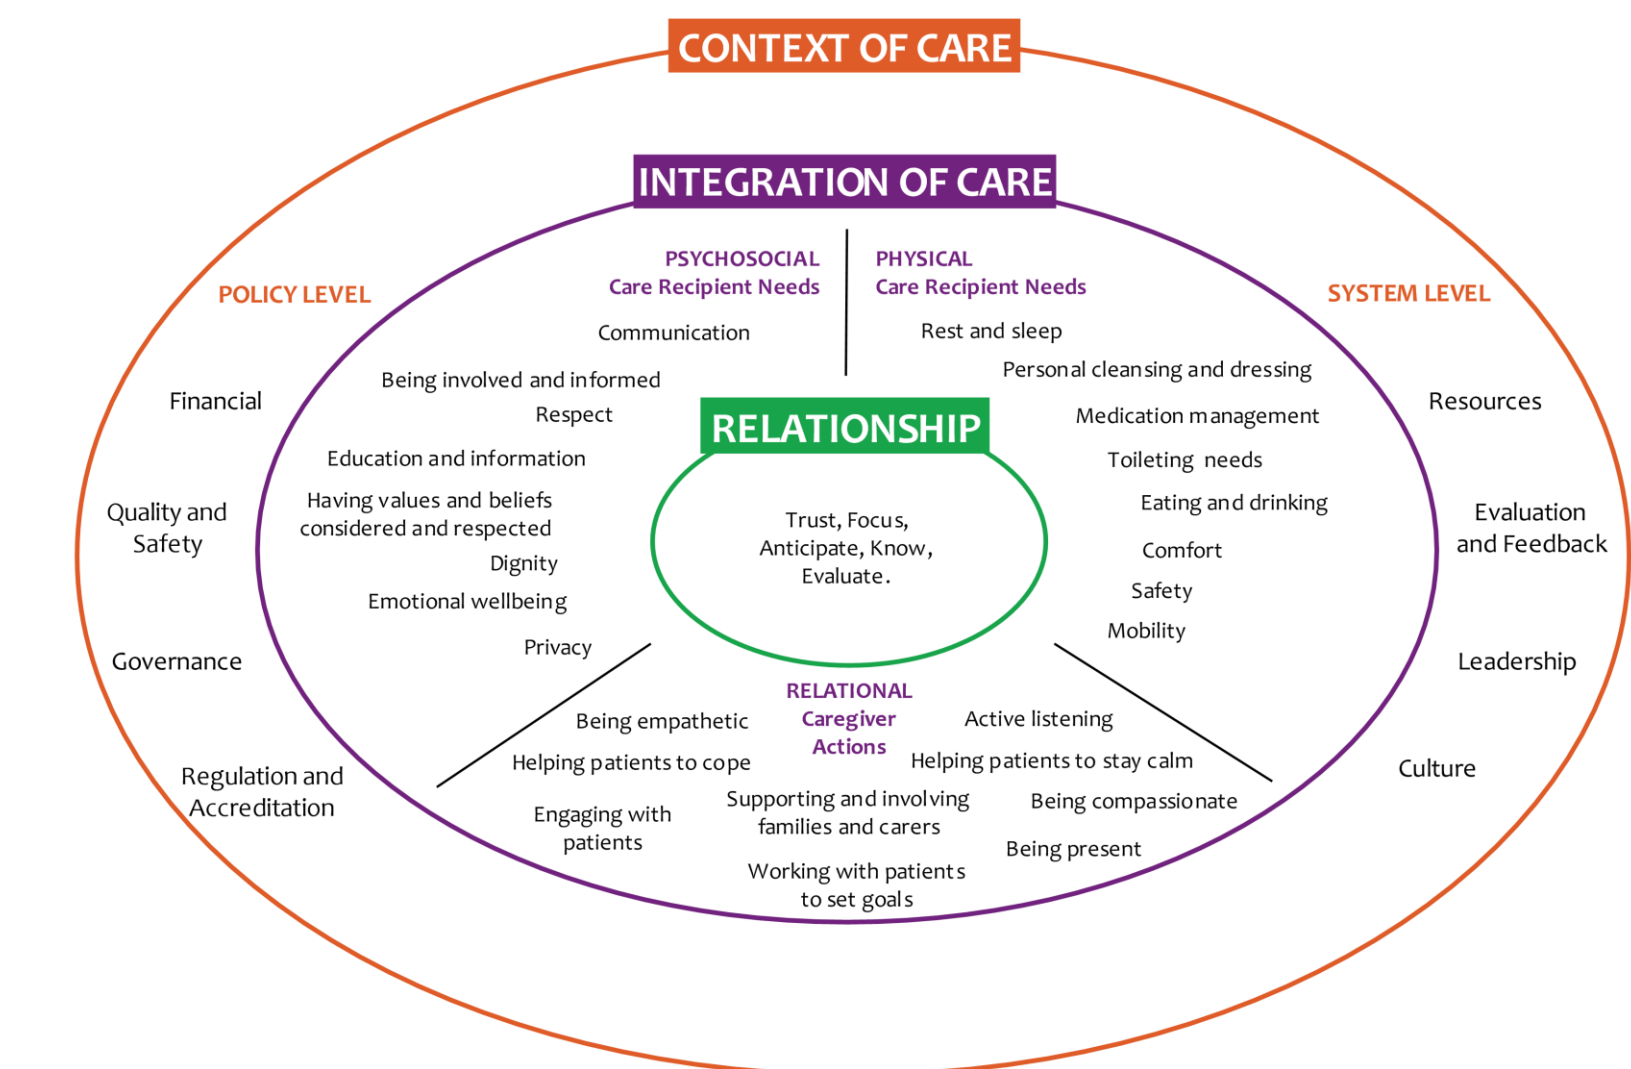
CONTEXT OF CARE

INTEGRATION OF CARE

POLICY LEVEL

Financial

Quality and Safety

Governance

Regulation and Accreditation

PSYCHOSOCIAL Care Recipient Needs

Communication

Being involved and informed

Respect

Education and information

Having values and beliefs considered and respected

Dignity

Emotional wellbeing

Privacy

PHYSICAL Care Recipient Needs

Rest and sleep

Personal cleansing and dressing

Medication management

Toileting needs

Eating and drinking

Comfort

Safety

Mobility

SYSTEM LEVEL

Resources

Evaluation and Feedback

Leadership

Culture

RELATIONSHIP

Trust, Focus, Anticipate, Know, Evaluate.

RELATIONAL Caregiver Actions

Being empathetic

Helping patients to cope

Engaging with patients

Supporting and involving families and carers

Working with patients to set goals

Active listening

Helping patients to stay calm

Being compassionate

Being present